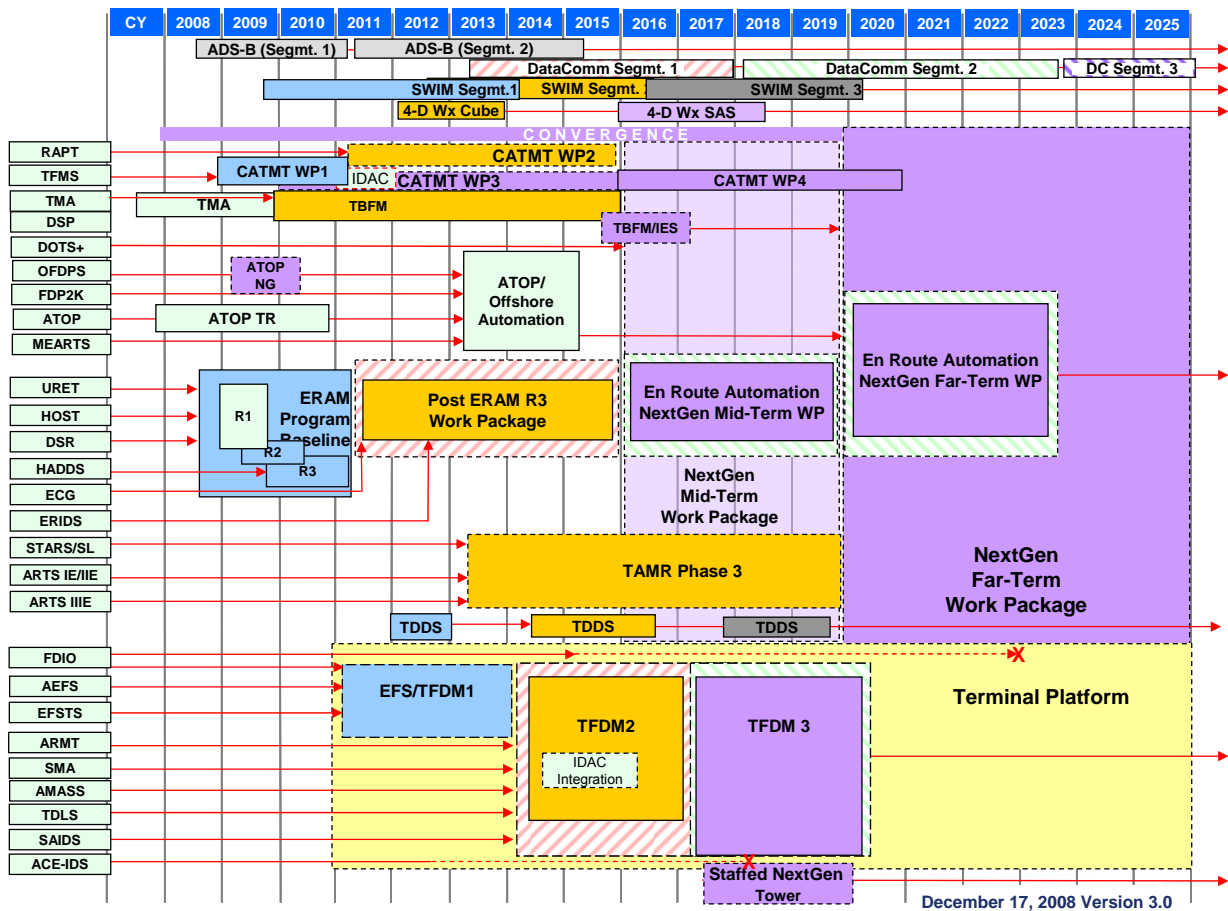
| CY | 2008 | 2009 | 2010 | 2011 | 2012 | 2013 | 2014 | 2015 | 2016 | 2017 | 2018 | 2019 | 2020 | 2021 | 2022 | 2023 | 2024 | 2025 |
|---|---|---|---|---|---|---|---|---|---|---|---|---|---|---|---|---|---|---|

ADS-B (Segmt. 1)
ADS-B (Segmt. 2)
DataComm Segmt. 1
DataComm Segmt. 2
DC Segmt. 3
SWIM Segmt.1
SWIM Segmt.
SWIM Segmt. 3
4-D Wx Cube
4-D Wx SAS
CONVERGENCE

RAPT
TFMS
TMA
DSP
DOTS+
OFDPS
FDP2K
ATOP
MEARTS
URET
HOST
DSR
HADDS
ECG
ERIDS
STARS/SL
ARTS IE/IIE
ARTS IIIE
FDIO
AEFS
EFSTS
ARMT
SMA
AMASS
TDLS
SAIDS
ACE-IDS

CATMT WP2
CATMT WP1
IDAC
CATMT WP3
CATMT WP4
TMA
TBFM
TBFM/IES
ATOP NG
ATOP/ Offshore Automation
ATOP TR
En Route Automation NextGen Far-Term WP
ERAM Program Baseline
R1
R2
R3
Post ERAM R3 Work Package
En Route Automation NextGen Mid-Term WP
NextGen Mid-Term Work Package
TAMR Phase 3
NextGen Far-Term Work Package
TDDS
TDDS
TDDS
EFS/TFDM1
TFDM2
IDAC Integration
TFDM 3
Terminal Platform
Staffed NextGen Tower

December 17, 2008 Version 3.0